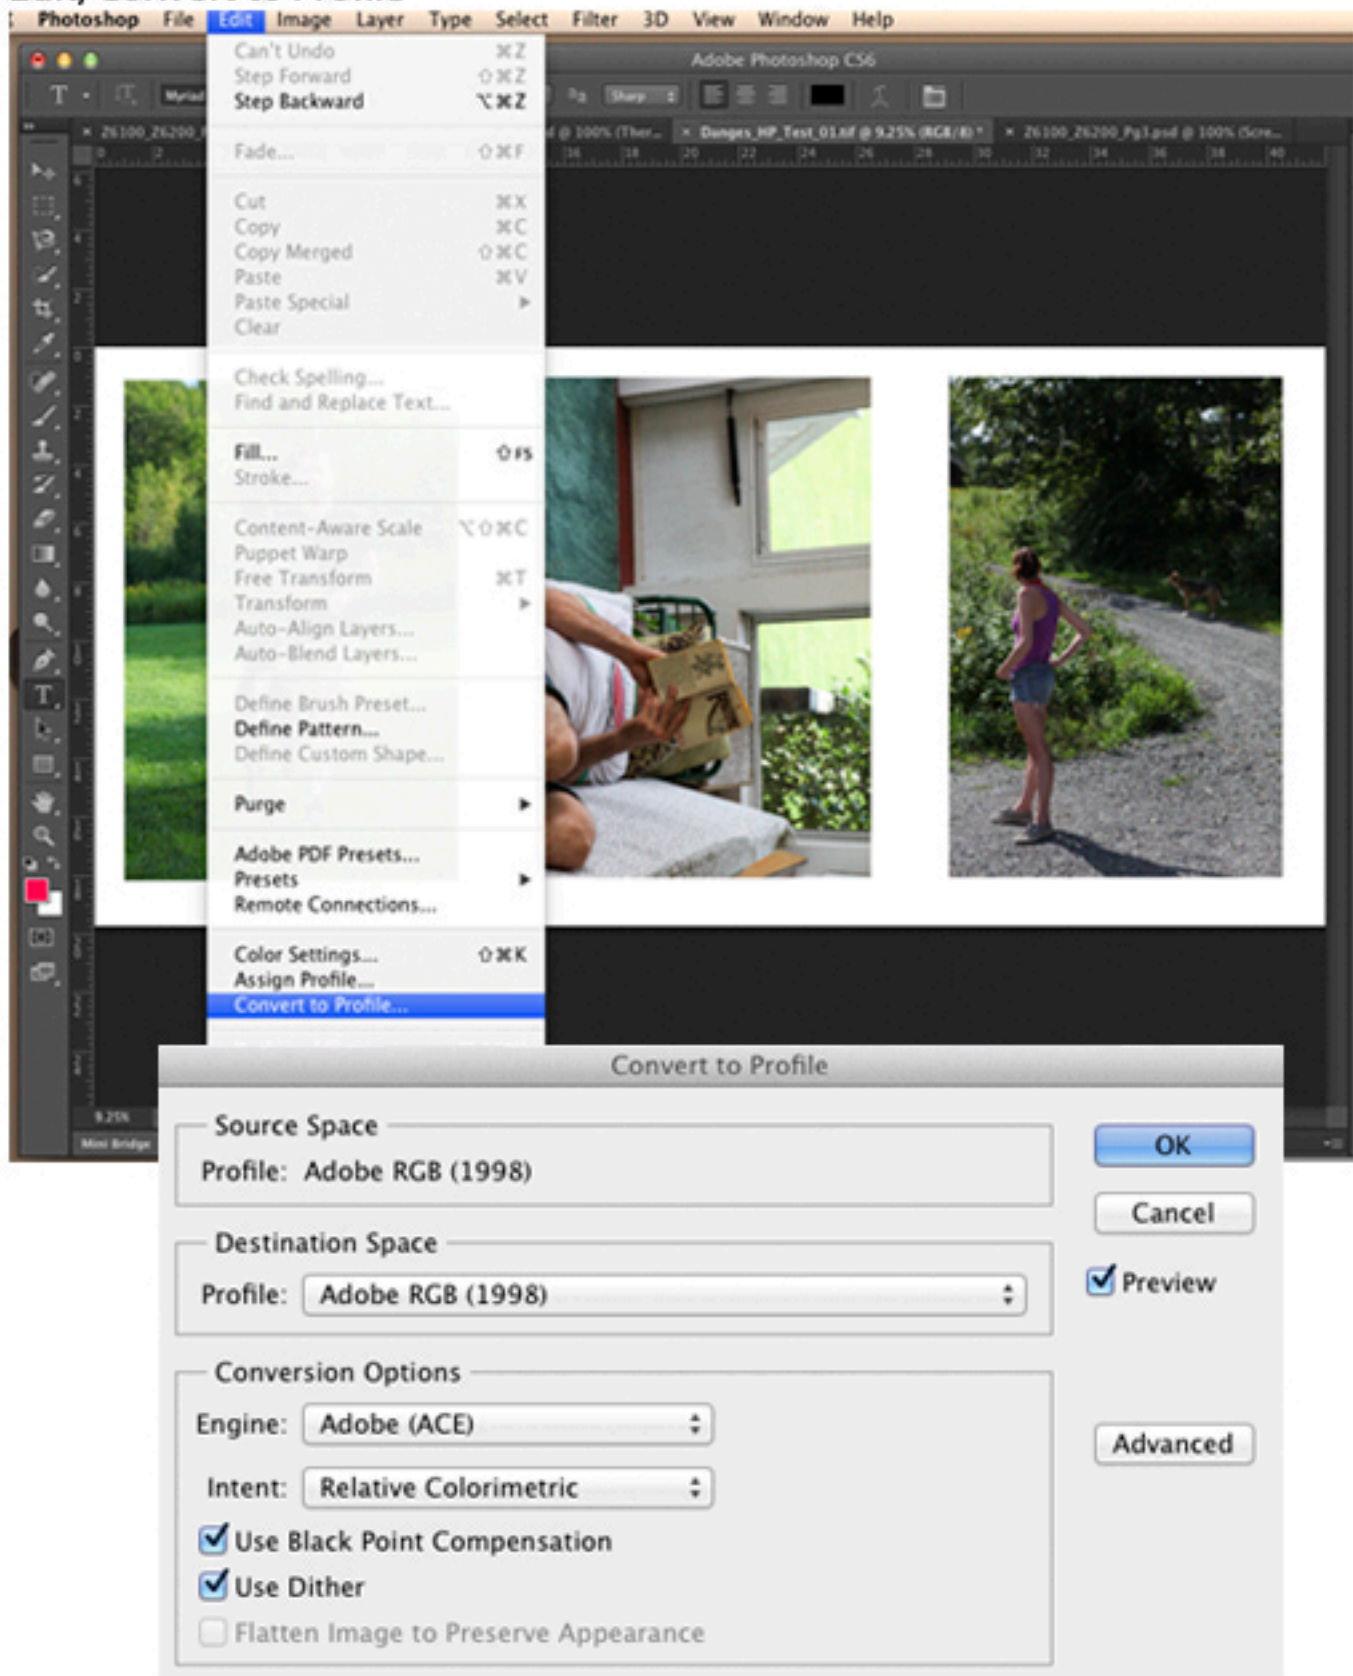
Photoshop File Edit Image Layer Type Select Filter 3D View Window Help

Adobe Photoshop CS6

Can't Undo ⌘Z
Step Forward ⇧⌘Z
Step Backward ⌥⌘Z

Fade... ⇧⌘F

Cut ⌘X
Copy ⌘C
Copy Merged ⇧⌘C
Paste ⌘V
Paste Special ▸
Clear

Check Spelling...
Find and Replace Text...

Fill... ⇧F5
Stroke...

Content-Aware Scale ⌥⇧⌘C
Puppet Warp
Free Transform ⌘T
Transform ▸
Auto-Align Layers...
Auto-Blend Layers...

Define Brush Preset...
Define Pattern...
Define Custom Shape...

Purge ▸

Adobe PDF Presets...
Presets ▸
Remote Connections...

Color Settings... ⇧⌘K
Assign Profile...
Convert to Profile...

Z6100_Z6200_Pg3.psd @ 100% (Scre...

Dunges_HP_Test_01.tif @ 9.25% (RGB/8) *

9.25%

Mini Bridge

Convert to Profile

Source Space
Profile: Adobe RGB (1998)

Destination Space
Profile: Adobe RGB (1998)

Conversion Options
Engine: Adobe (ACE)
Intent: Relative Colorimetric
Use Black Point Compensation
Use Dither
Flatten Image to Preserve Appearance

OK
Cancel
Preview
Advanced